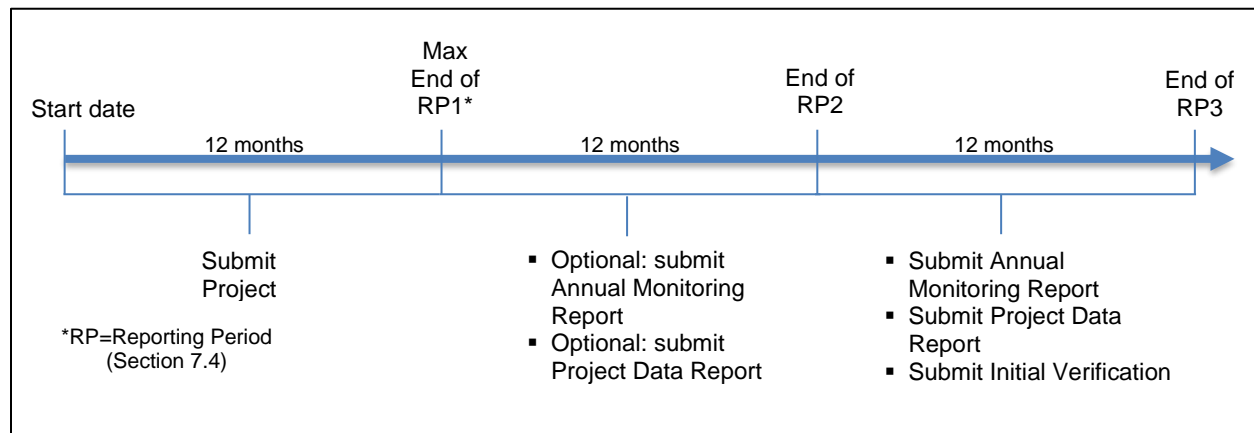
Start date

Max End of RP1*

End of RP2

End of RP3

12 months

12 months

12 months

Submit Project

*RP=Reporting Period (Section 7.4)

- Optional: submit Annual Monitoring Report
- Optional: submit Project Data Report

- Submit Annual Monitoring Report
- Submit Project Data Report
- Submit Initial Verification